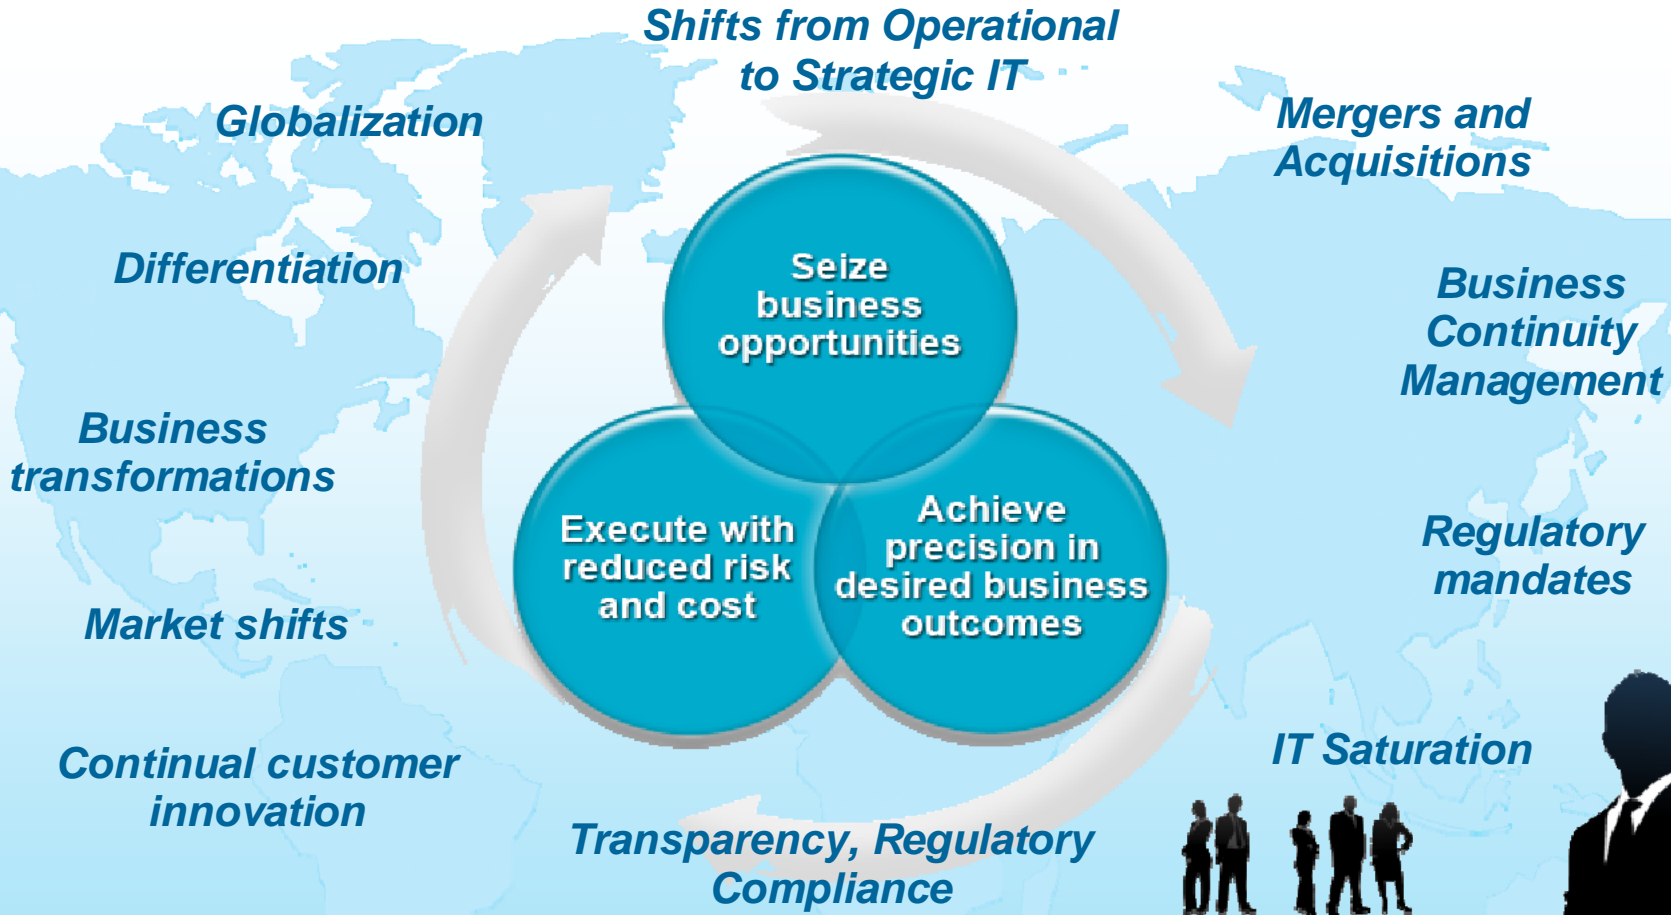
Shifts from Operational to Strategic IT

Globalization

Mergers and Acquisitions

Differentiation

Seize business opportunities

Business Continuity Management

Business transformations

Execute with reduced risk and cost

Achieve precision in desired business outcomes

Regulatory mandates

Market shifts

IT Saturation

Continual customer innovation

Transparency, Regulatory Compliance